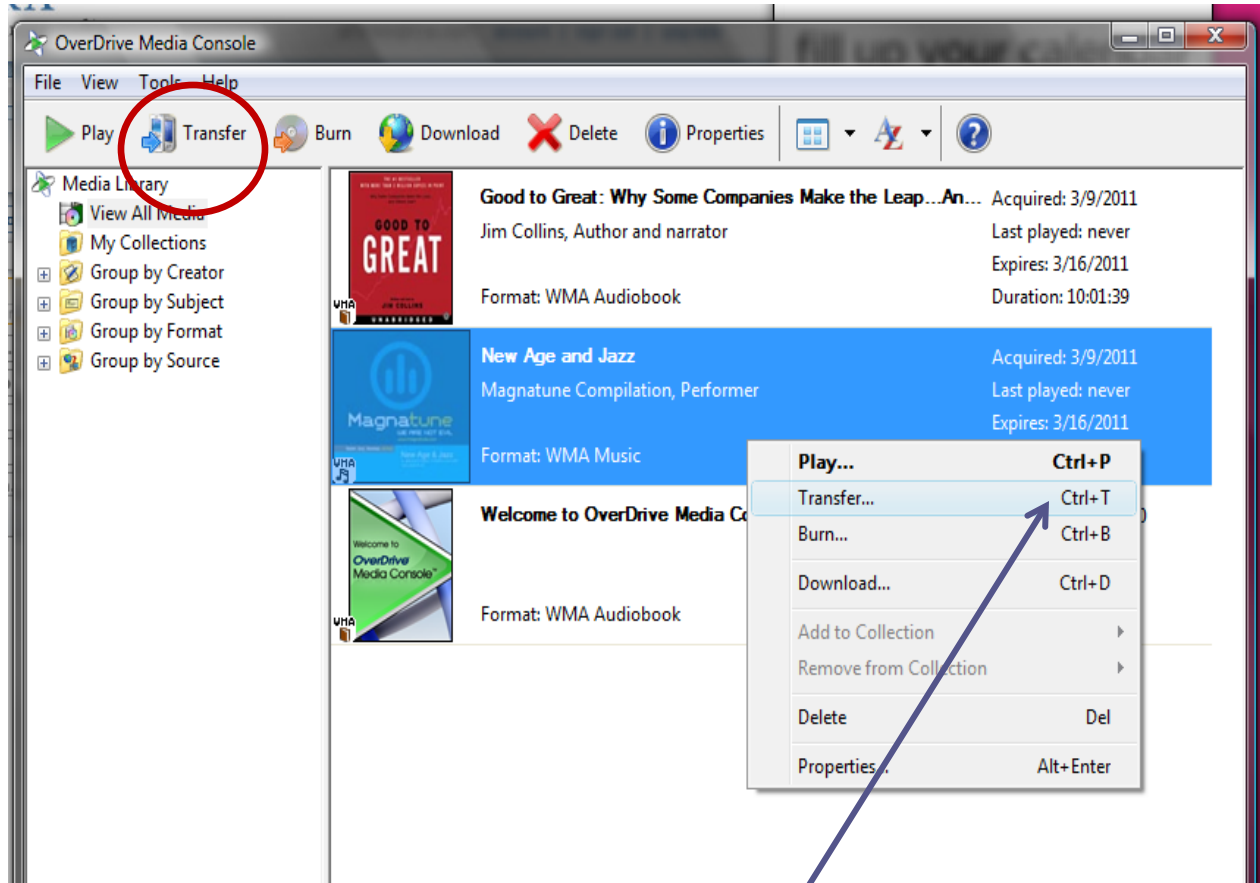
OverDrive Media Console

File View Tools Help

Play Transfer Burn Download Delete Properties

Media Library
View All Media
My Collections
Group by Creator
Group by Subject
Group by Format
Group by Source

GOOD TO GREAT
JIM COLLINS
UNABRIDGED
WMA

Good to Great: Why Some Companies Make the Leap...An...
Jim Collins, Author and narrator
Format: WMA Audiobook
Acquired: 3/9/2011
Last played: never
Expires: 3/16/2011
Duration: 10:01:39

Magnatune
New Age & Jazz
WMA

New Age and Jazz
Magnatune Compilation, Performer
Format: WMA Music
Acquired: 3/9/2011
Last played: never
Expires: 3/16/2011

Welcome to OverDrive Media Console
WMA

Welcome to OverDrive Media Co
Format: WMA Audiobook

| Play... | Ctrl+P |
|---|---|
| Transfer... | Ctrl+T |
| Burn... | Ctrl+B |
| Download... | Ctrl+D |
| Add to Collection | |
| Remove from Collection | |
| Delete | Del |
| Properties... | Alt+Enter |